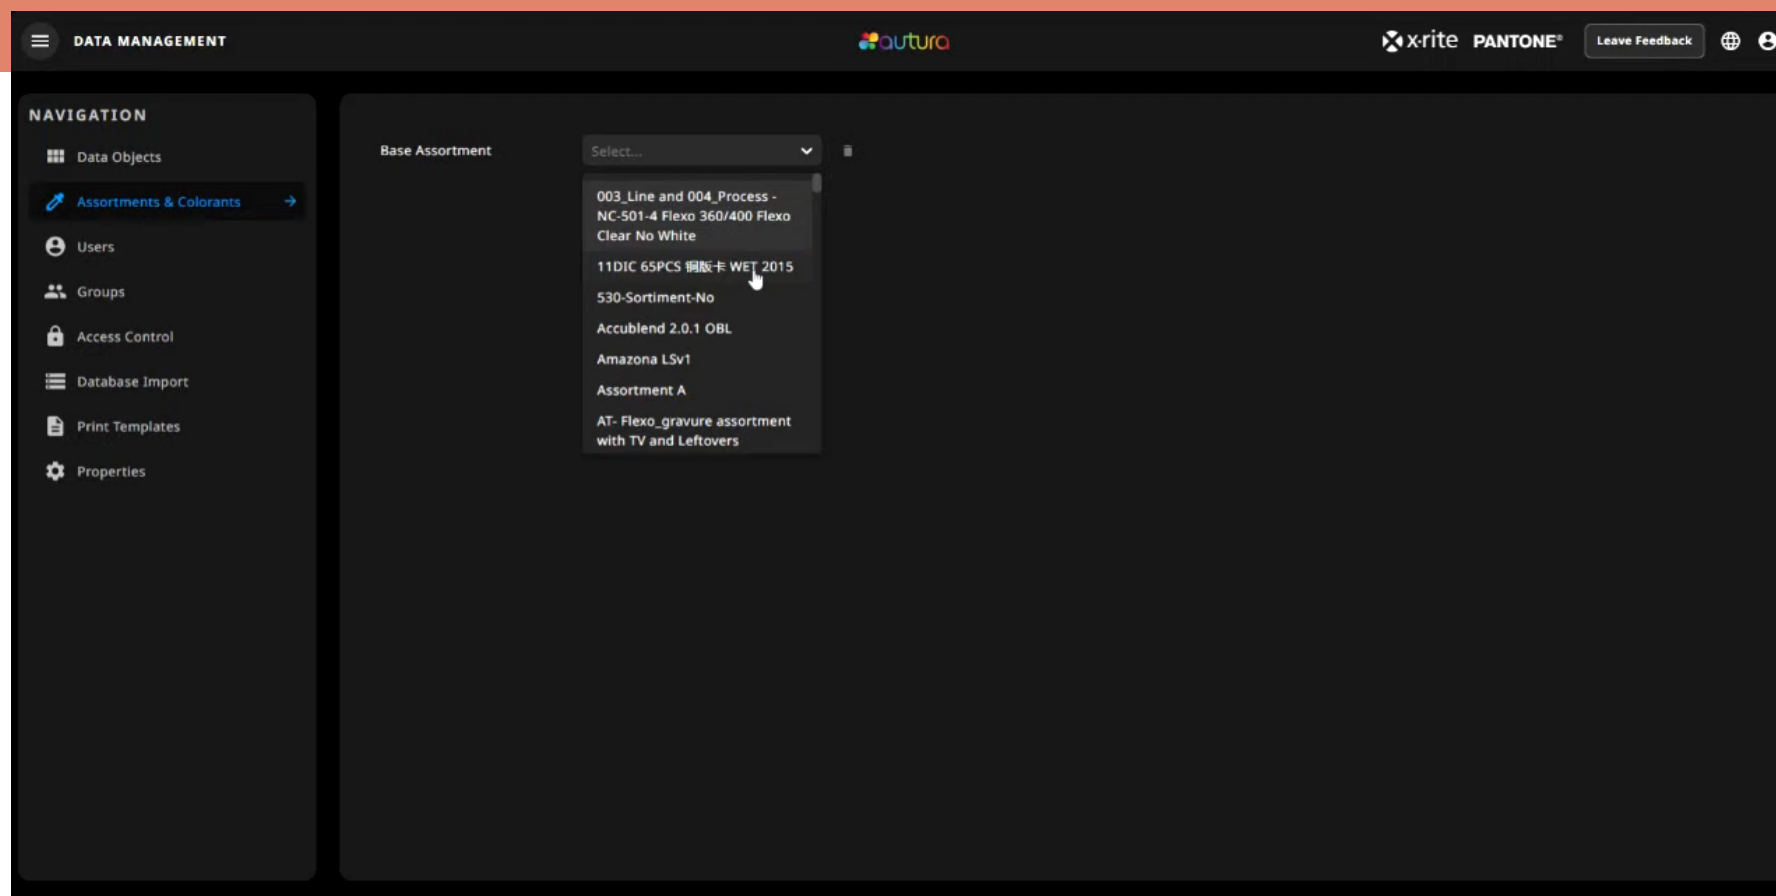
DATA MANAGEMENT

autura

x-rite PANTONE®

Leave Feedback

NAVIGATION

Data Objects

Assortments & Colorants

Users

Groups

Access Control

Database Import

Print Templates

Properties

Base Assortment

Select...

003_Line and 004_Process - NC-501-4 Flexo 360/400 Flexo Clear No White

11DIC 65PCS 铜版卡 WET 2015

530-Sortiment-No

Accublend 2.0.1 OBL

Amazona LSv1

Assortment A

AT- Flexo_gravure assortment with TV and Leftovers